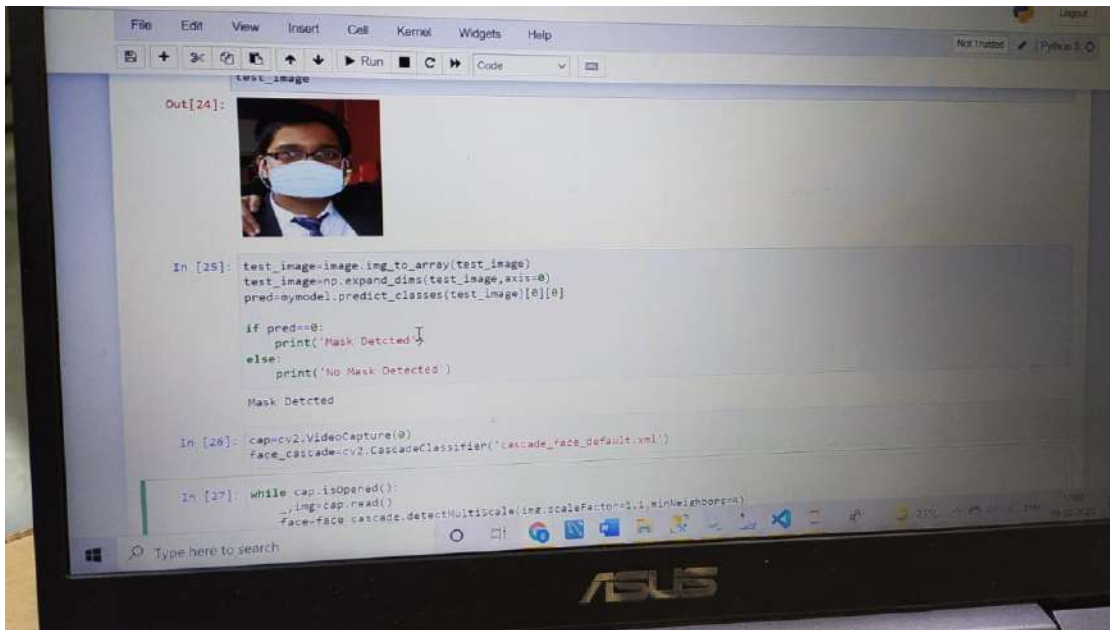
File Edit View Insert Cell Kernel Widgets Help

Logout

Not Trusted Python 3

Run Code

test_image

Out[24]:

In [25]: test_image=image.img_to_array(test_image)
test_image=np.expand_dims(test_image,axis=0)
pred=mymodel.predict_classes(test_image)[0][0]

if pred==0:
    print('Mask Detcted')
else:
    print('No Mask Detected')

Mask Detcted

In [26]: cap=cv2.VideoCapture(0)
face_cascade=cv2.CascadeClassifier('cascade_face_default.xml')

In [27]: while cap.isOpened():
    _,img=cap.read()
    face=face_cascade.detectMultiScale(img,scaleFactor=1.1,minNeighbors=4)

Type here to search

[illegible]

ASUS